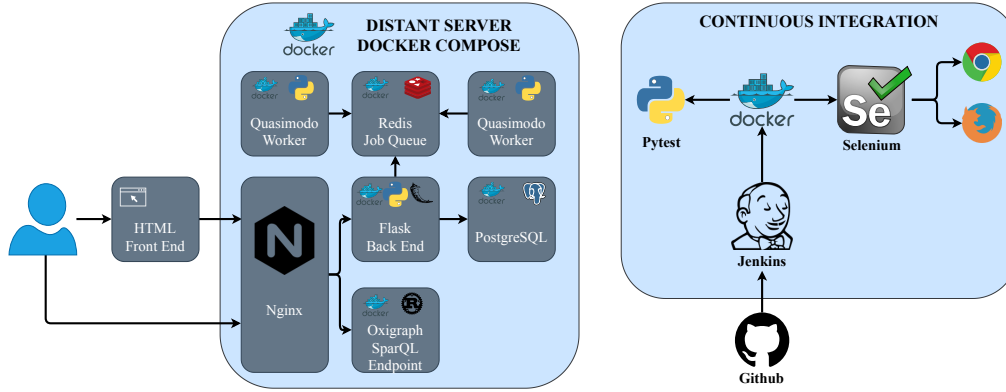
DISTANT SERVER
DOCKER COMPOSE

docker

docker

Quasimodo Worker

docker

Redis Job Queue

docker

Quasimodo Worker

HTML Front End

docker

Flask Back End

docker

PostgreSQL

Nginx

docker

Oxigraph SparQL Endpoint

CONTINUOUS INTEGRATION

Pytest

docker

Se

Selenium

Jenkins

Github